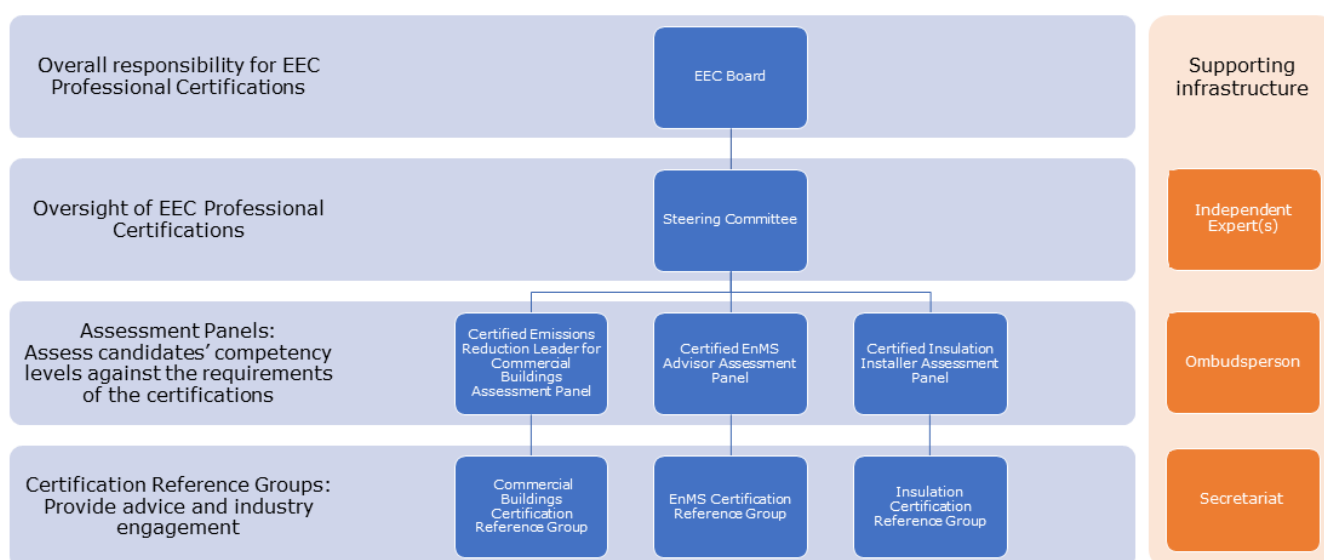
Overall responsibility for EEC Professional Certifications

EEC Board

Supporting infrastructure

Oversight of EEC Professional Certifications

Steering Committee

Independent Expert(s)

Assessment Panels: Assess candidates' competency levels against the requirements of the certifications

Certified Emissions Reduction Leader for Commercial Buildings Assessment Panel

Certified EnMS Advisor Assessment Panel

Certified Insulation Installer Assessment Panel

Ombudsperson

Certification Reference Groups: Provide advice and industry engagement

Commercial Buildings Certification Reference Group

EnMS Certification Reference Group

Insulation Certification Reference Group

Secretariat